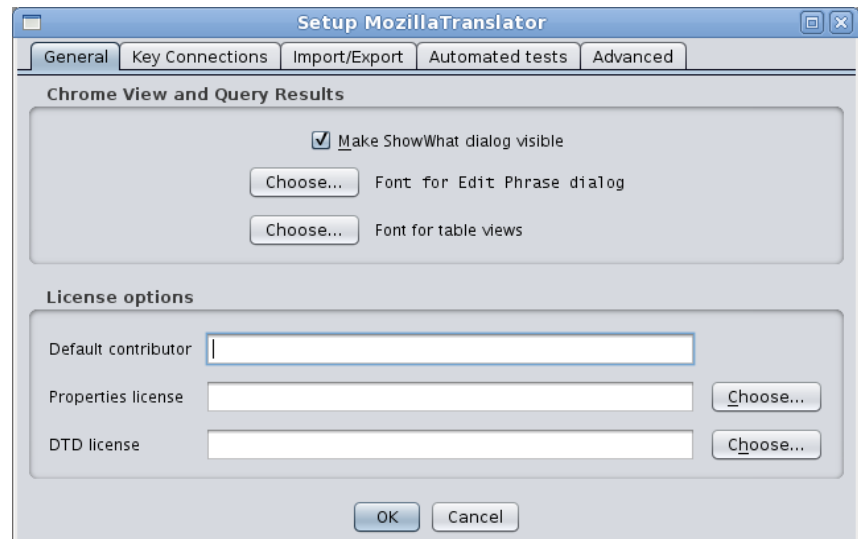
Setup MozillaTranslator

General | Key Connections | Import/Export | Automated tests | Advanced

Chrome View and Query Results

Make ShowWhat dialog visible

Choose... Font for Edit Phrase dialog

Choose... Font for table views

License options

Default contributor

Properties license Choose...

DTD license Choose...

OK Cancel